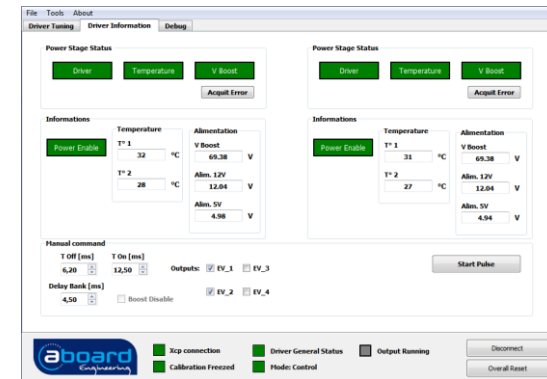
File Tools About

Driver Tuning Driver Information Debug

Power Stage Status

Driver Temperature V Boost

Acquit Error

Power Stage Status

Driver Temperature V Boost

Acquit Error

Informations

Power Enable

Temperature

T° 1
32 °C

T° 2
28 °C

Alimentation

V Boost
69.38 V

Alim. 12V
12.04 V

Alim. 5V
4.94 V

Informations

Power Enable

Temperature

T° 1
31 °C

T° 2
27 °C

Alimentation

V Boost
69.38 V

Alim. 12V
12.04 V

Alim. 5V
4.94 V

Manual command

T Off [ms]
6,20

T On [ms]
12,50

Outputs: EV_1 EV_3

EV_2 EV_4

Delay Bank [ms]
4,50

Boost Disable

Start Pulse

aboard Engineering

Xcp connection

Calibration Freezed

Driver General Status

Mode: Control

Output Running

Disconnect

Overall Reset